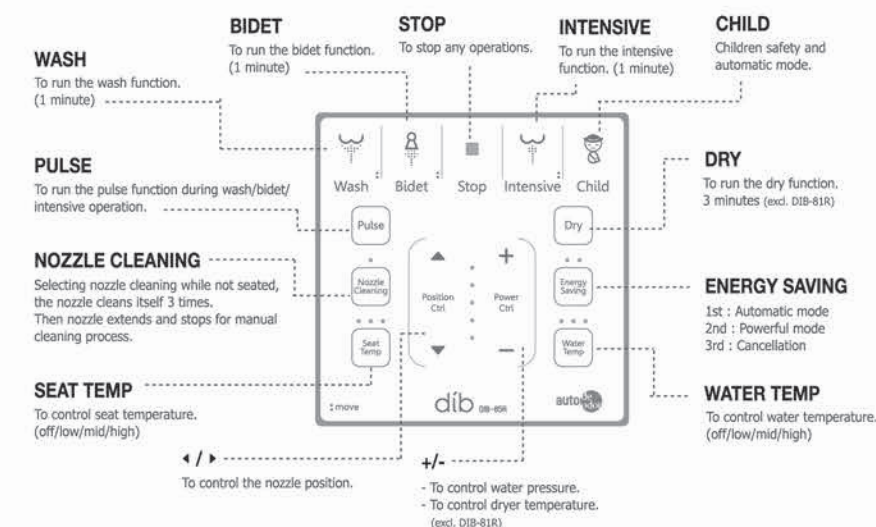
BIDET
To run the bidet function.
(1 minute)

STOP
To stop any operations.

INTENSIVE
To run the intensive function. (1 minute)

CHILD
Children safety and automatic mode.

WASH
To run the wash function.
(1 minute)

Wash Bidet Stop Intensive Child

PULSE
To run the pulse function during wash/bidet/intensive operation.

DRY
To run the dry function.
3 minutes (excl. DIB-81R)

Pulse

Dry

NOZZLE CLEANING
Selecting nozzle cleaning while not seated, the nozzle cleans itself 3 times.
Then nozzle extends and stops for manual cleaning process.

Nozzle Cleaning

Position Ctrl

+

Power Ctrl

Energy Saving

ENERGY SAVING
1st : Automatic mode
2nd : Powerful mode
3rd : Cancellation

Seat Temp

−

Water Temp

SEAT TEMP
To control seat temperature.
(off/low/mid/high)

move

díb DIB-85R

auto

WATER TEMP
To control water temperature.
(off/low/mid/high)

◂ / ▸
To control the nozzle position.

+/-
- To control water pressure.
- To control dryer temperature.
(excl. DIB-81R)